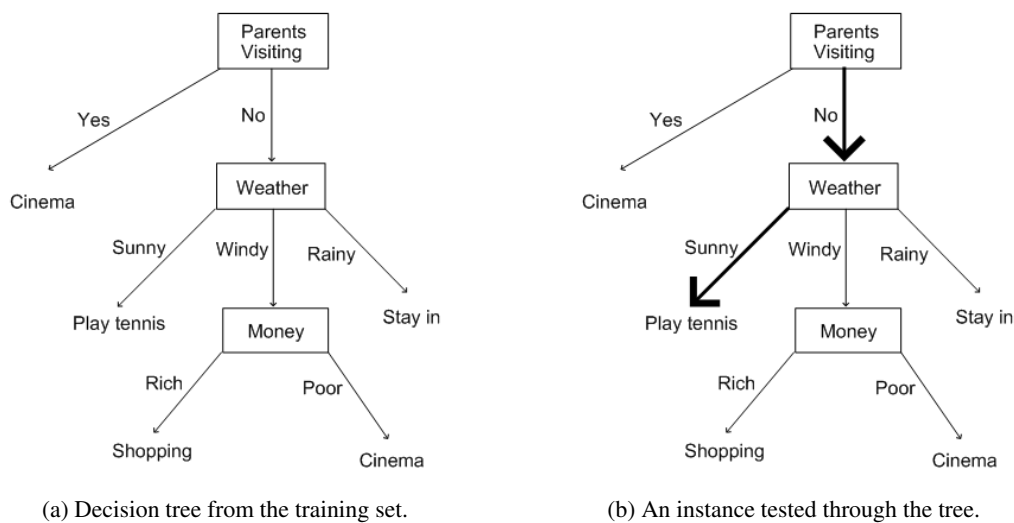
Parents Visiting

Yes

No

Cinema

Weather

Sunny

Windy

Rainy

Play tennis

Money

Stay in

Rich

Poor

Shopping

Cinema

(a) Decision tree from the training set.

Parents Visiting

Yes

No

Cinema

Weather

Sunny

Windy

Rainy

Play tennis

Money

Stay in

Rich

Poor

Shopping

Cinema

(b) An instance tested through the tree.